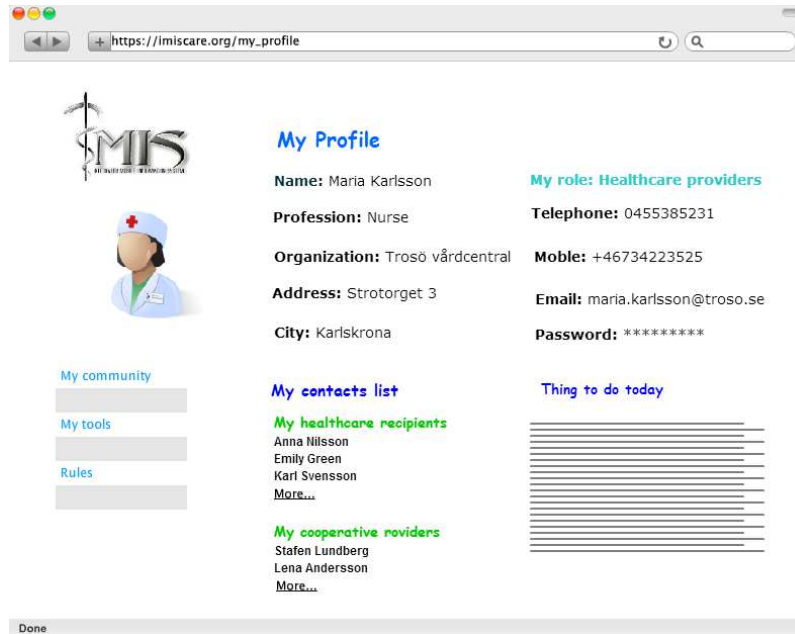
https://imiscare.org/my_profile

IMIS

My Profile

Name: Maria Karlsson

Profession: Nurse

Organization: Trosö vårdcentral

Address: Strotorget 3

City: Karlskrona

My role: Healthcare providers

Telephone: 0455385231

Moble: +46734223525

Email: maria.karlsson@troso.se

Password: *********

My community

My tools

Rules

My contacts list

My healthcare recipients
Anna Nilsson
Emily Green
Karl Svensson
More...

My cooperative roviders
Stafen Lundberg
Lena Andersson
More...

Thing to do today

Done